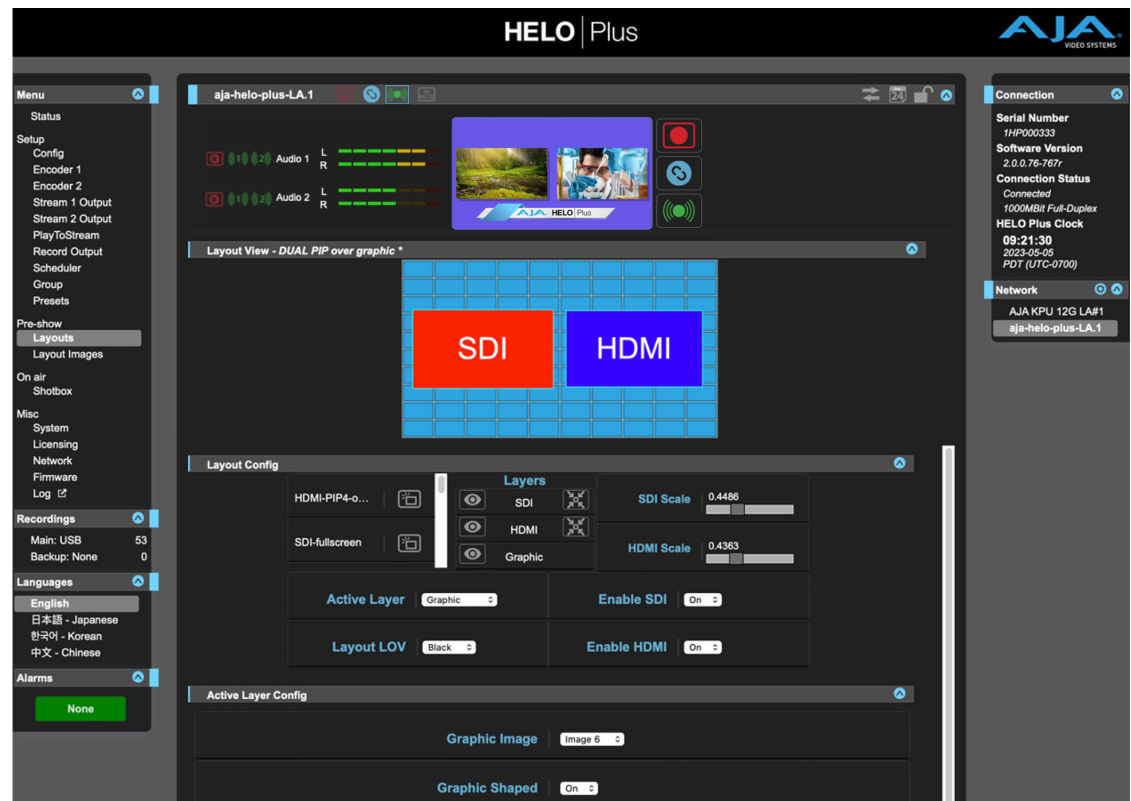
HELO | Plus

AJA VIDEO SYSTEMS

Menu
Status
Setup
Config
Encoder 1
Encoder 2
Stream 1 Output
Stream 2 Output
PlayToStream
Record Output
Scheduler
Group
Presets
Pre-show
Layouts
Layout Images
On air
Shotbox
Misc
System
Licensing
Network
Firmware
Log

Recordings
Main: USB 53
Backup: None 0

Languages
English
日本語 - Japanese
한국어 - Korean
中文 - Chinese

Alarms
None

aja-helo-plus-LA.1

Audio 1 L R
Audio 2 L R

AJA HELO Plus

Layout View - DUAL PIP over graphic *

SDI
HDMI

Layout Config

HDMI-PIP4-o...
SDI-fullscreen

Layers
SDI
HDMI
Graphic

SDI Scale 0.4486
HDMI Scale 0.4363

Active Layer Graphic
Enable SDI On
Layout LOV Black
Enable HDMI On

Active Layer Config

Graphic Image Image 6
Graphic Shaped On

Connection
Serial Number
1HP000333
Software Version
2.0.0.76-767r
Connection Status
Connected
1000MBit Full-Duplex
HELO Plus Clock
09:21:30
2023-05-05
PDT (UTC-0700)

Network
AJA KPU 12G LA#1
aja-helo-plus-LA.1